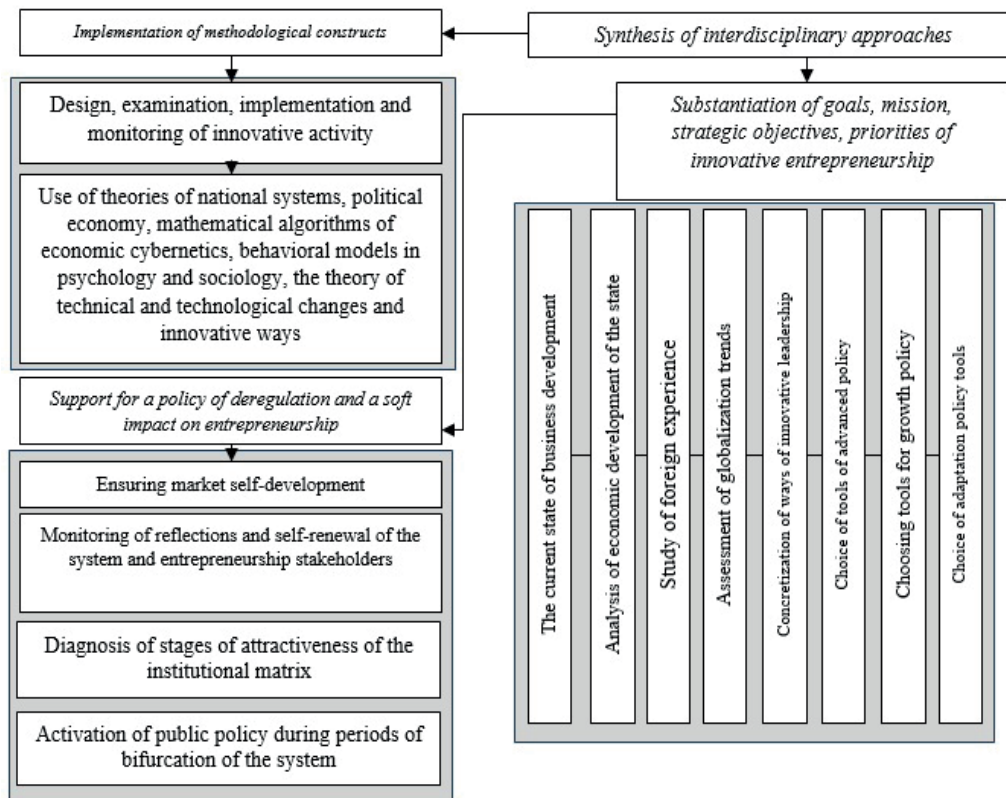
Implementation of methodological constructs

Synthesis of interdisciplinary approaches

Design, examination, implementation and monitoring of innovative activity

Use of theories of national systems, political economy, mathematical algorithms of economic cybernetics, behavioral models in psychology and sociology, the theory of technical and technological changes and innovative ways

Substantiation of goals, mission, strategic objectives, priorities of innovative entrepreneurship

The current state of business development

Analysis of economic development of the state

Study of foreign experience

Assessment of globalization trends

Concretization of ways of innovative leadership

Choice of tools of advanced policy

Choosing tools for growth policy

Choice of adaptation policy tools

Support for a policy of deregulation and a soft impact on entrepreneurship

Ensuring market self-development

Monitoring of reflections and self-renewal of the system and entrepreneurship stakeholders

Diagnosis of stages of attractiveness of the institutional matrix

Activation of public policy during periods of bifurcation of the system